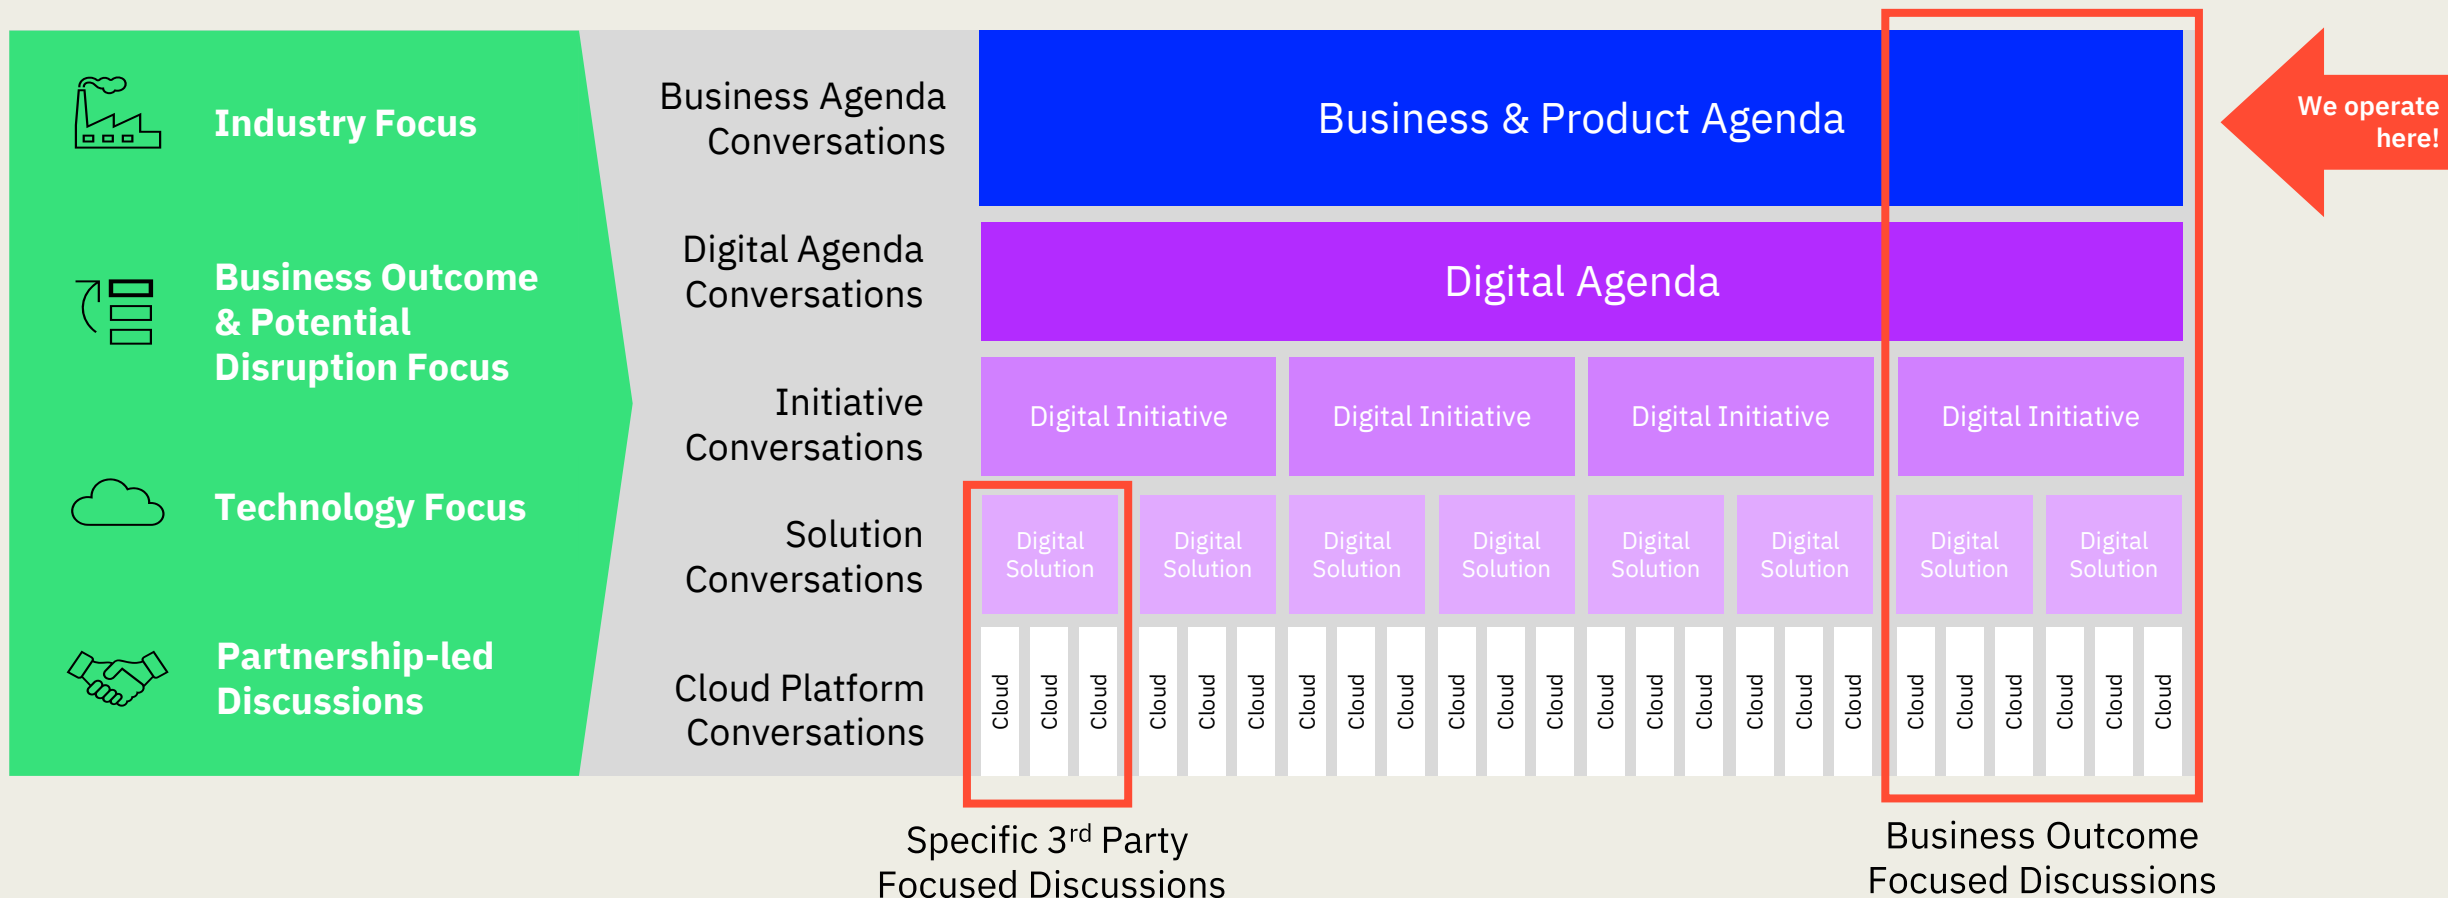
Industry Focus

Business Outcome & Potential Disruption Focus

Technology Focus

Partnership-led Discussions

Business Agenda Conversations

Digital Agenda Conversations

Initiative Conversations

Solution Conversations

Cloud Platform Conversations

Business & Product Agenda

We operate here!

Digital Agenda

Digital Initiative

Digital Initiative

Digital Initiative

Digital Initiative

Digital Solution

Digital Solution

Digital Solution

Digital Solution

Digital Solution

Digital Solution

Digital Solution

Digital Solution

Cloud Cloud Cloud Cloud Cloud Cloud Cloud Cloud Cloud Cloud Cloud Cloud Cloud Cloud Cloud Cloud Cloud Cloud Cloud Cloud Cloud Cloud Cloud Cloud

Specific 3$^{rd}$ Party Focused Discussions

Business Outcome Focused Discussions